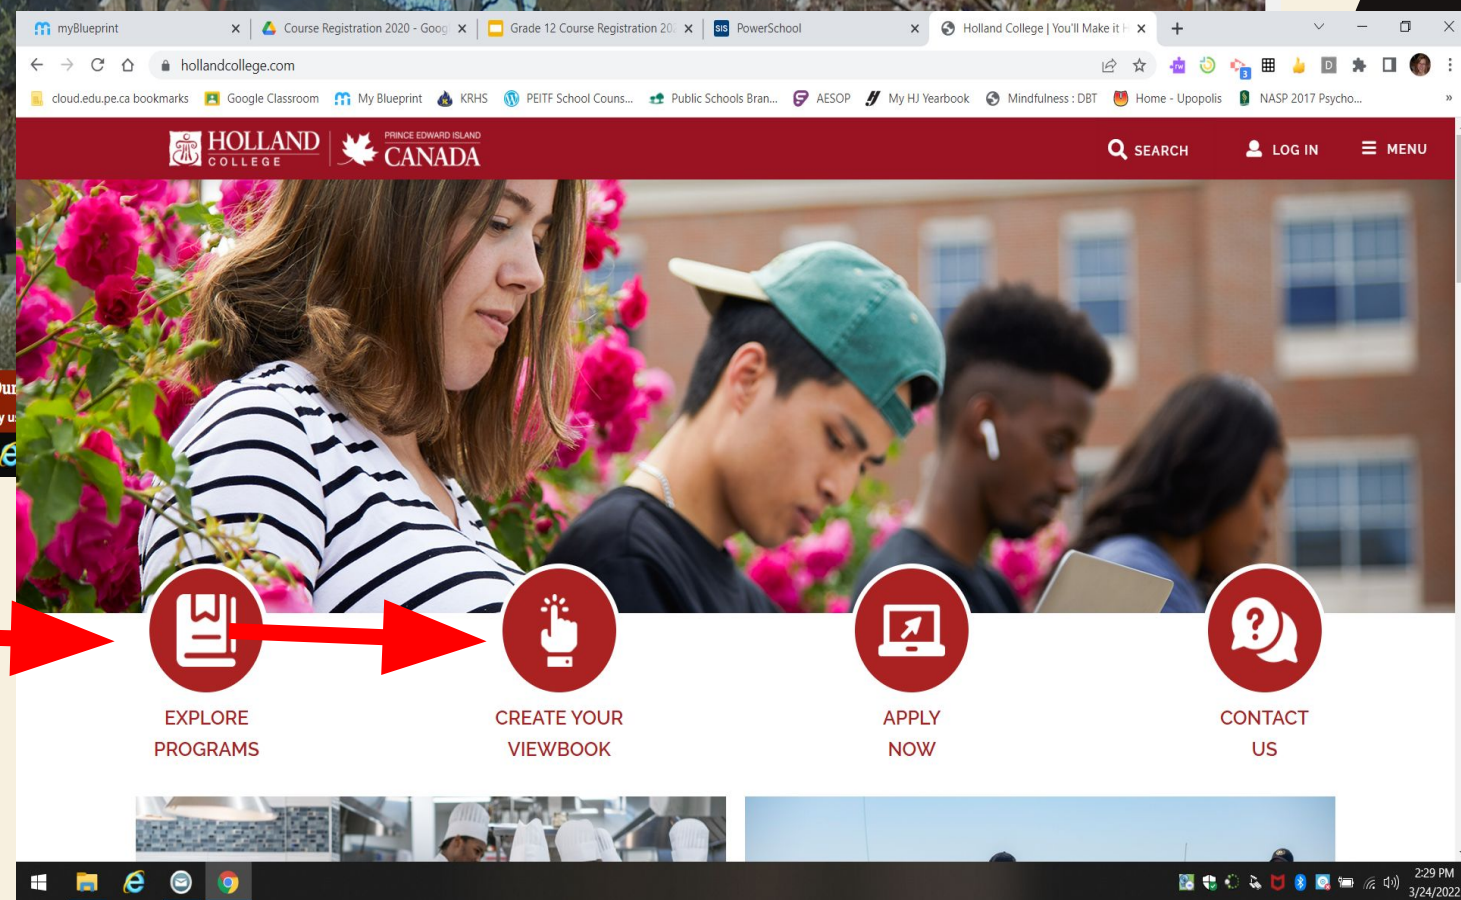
myBlueprint
Course Registration 2020 - Goog
Grade 12 Course Registration 20
PowerSchool
Holland College | You'll Make it H

hollandcollege.com

cloud.edu.pe.ca bookmarks
Google Classroom
My Blueprint
KRHS
PEITF School Couns...
Public Schools Bran...
AESOP
My HJ Yearbook
Mindfulness : DBT
Home - Upopolis
NASP 2017 Psycho...

HOLLAND COLLEGE
PRINCE EDWARD ISLAND CANADA

SEARCH
LOG IN
MENU

EXPLORE PROGRAMS
CREATE YOUR VIEWBOOK
APPLY NOW
CONTACT US

2:29 PM
3/24/2022